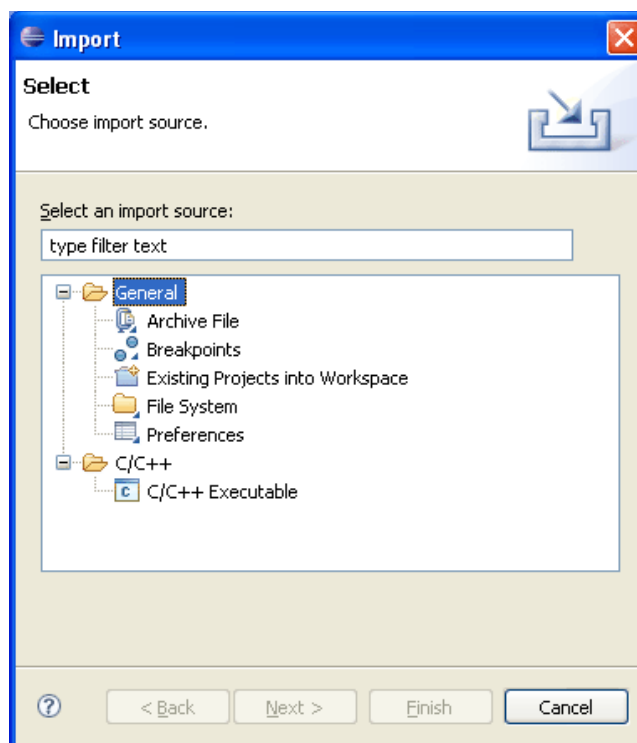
Import

Select

Choose import source.

Select an import source:

type filter text

General
Archive File
Breakpoints
Existing Projects into Workspace
File System
Preferences
C/C++
C/C++ Executable

?

< Back

Next >

Finish

Cancel